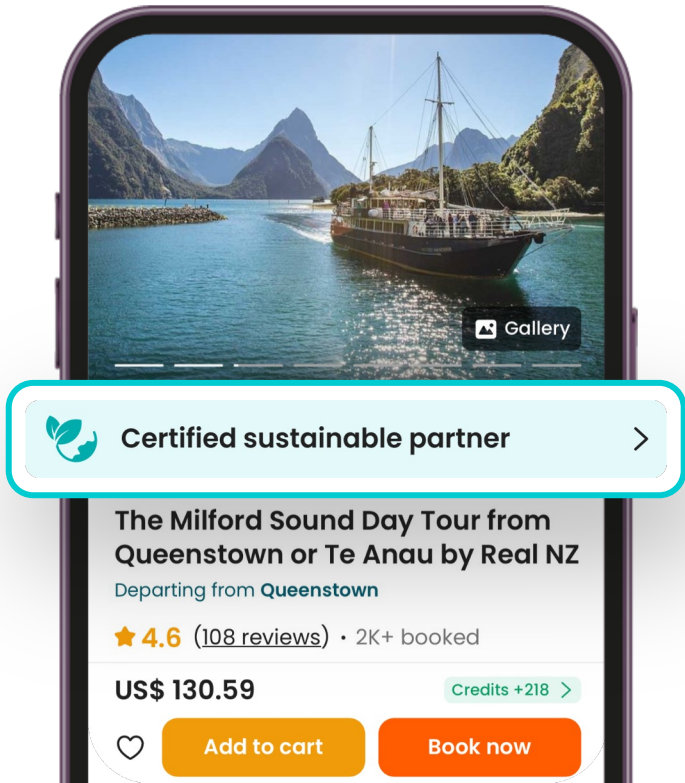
Gallery

Certified sustainable partner

The Milford Sound Day Tour from Queenstown or Te Anau by Real NZ

Departing from Queenstown

4.6 (108 reviews) • 2K+ booked

US$ 130.59

Credits +218

Add to cart

Book now